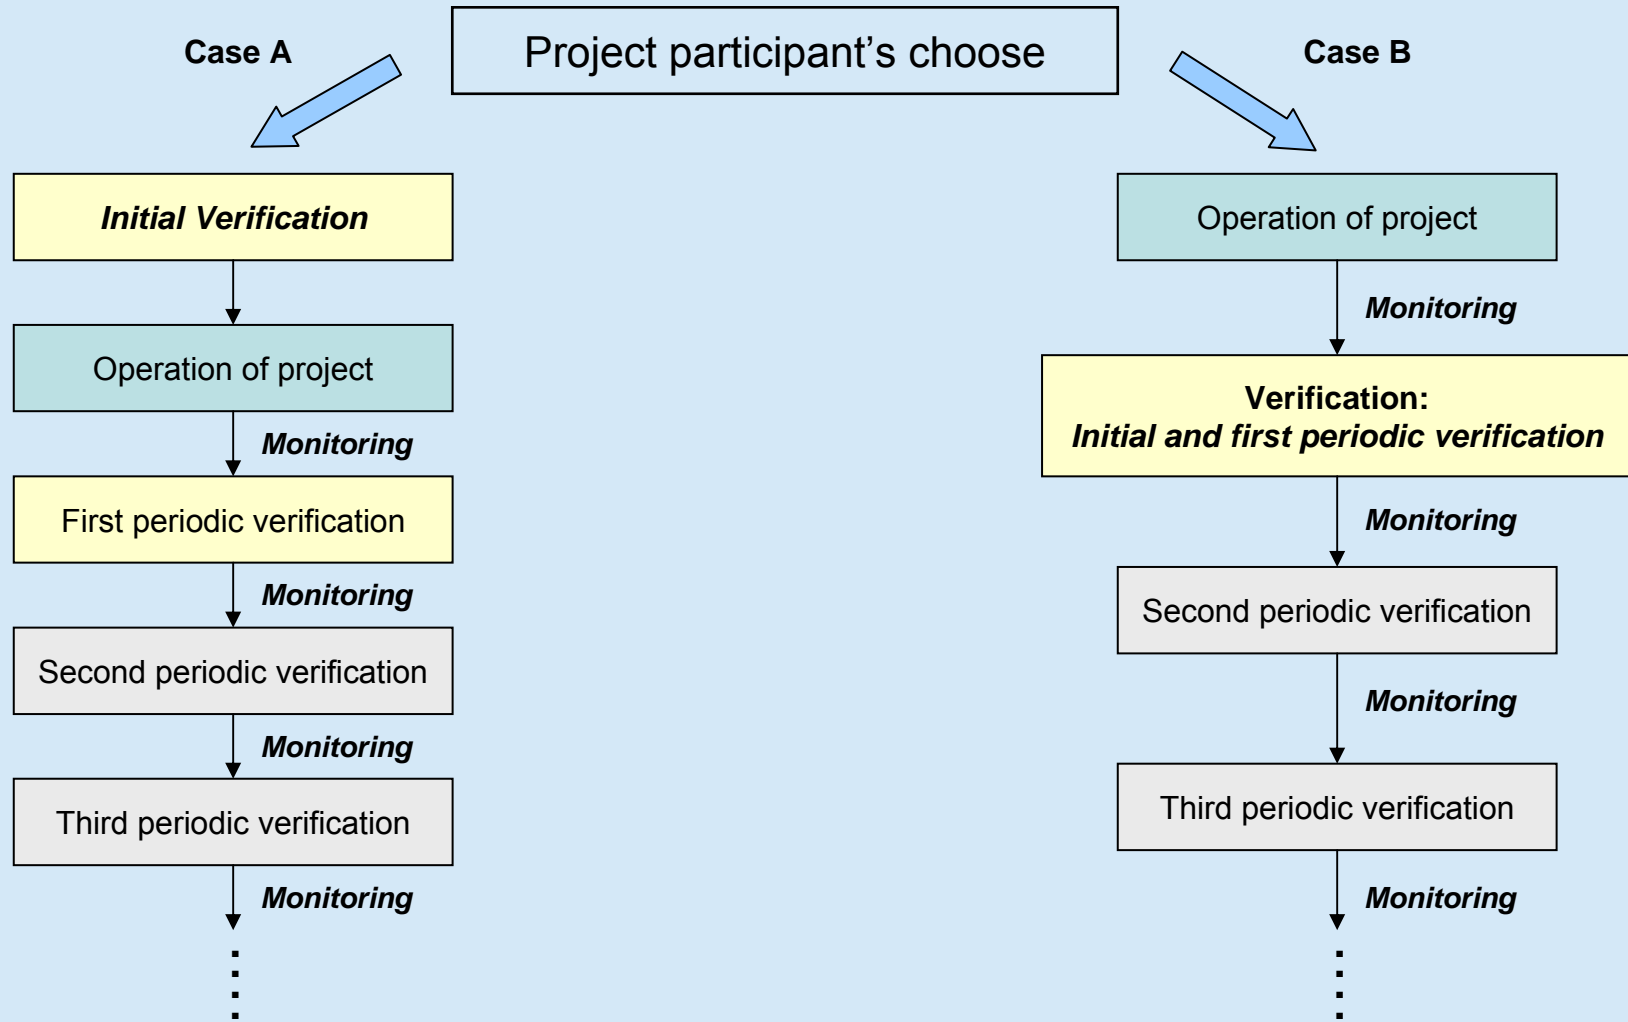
Project participant’s choose

Case A

Initial Verification

Operation of project

Monitoring

First periodic verification

Monitoring

Second periodic verification

Monitoring

Third periodic verification

Monitoring

Case B

Operation of project

Monitoring

Verification:
Initial and first periodic verification

Monitoring

Second periodic verification

Monitoring

Third periodic verification

Monitoring